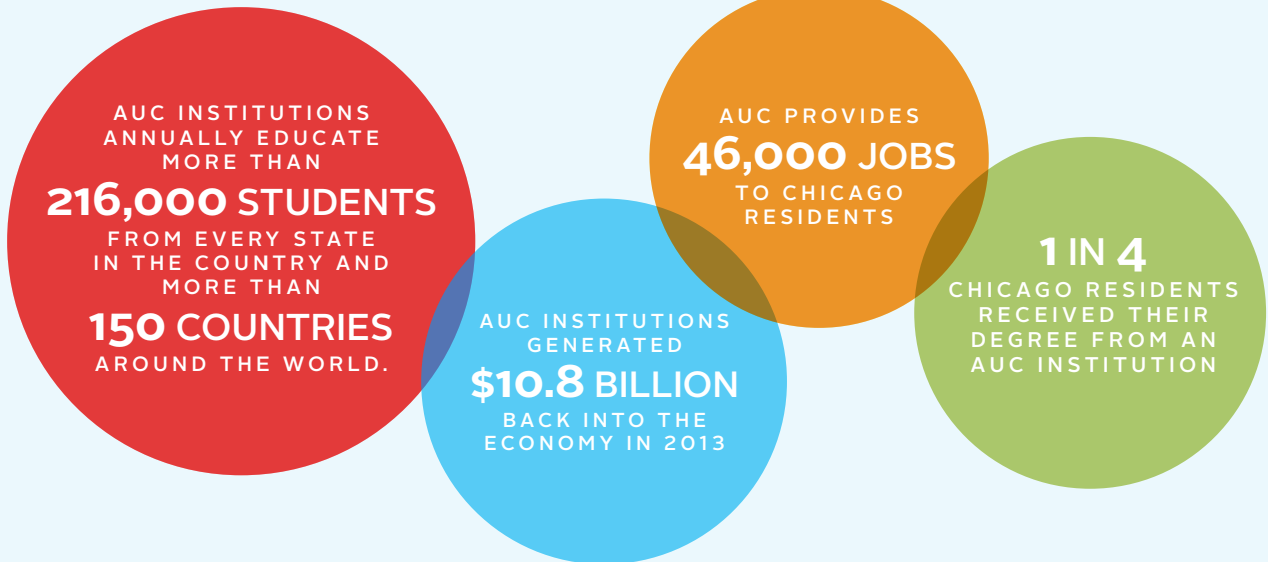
AUC INSTITUTIONS ANNUALLY EDUCATE MORE THAN 216,000 STUDENTS FROM EVERY STATE IN THE COUNTRY AND MORE THAN 150 COUNTRIES AROUND THE WORLD.

AUC INSTITUTIONS GENERATED $10.8 BILLION BACK INTO THE ECONOMY IN 2013

AUC PROVIDES 46,000 JOBS TO CHICAGO RESIDENTS

1 IN 4 CHICAGO RESIDENTS RECEIVED THEIR DEGREE FROM AN AUC INSTITUTION